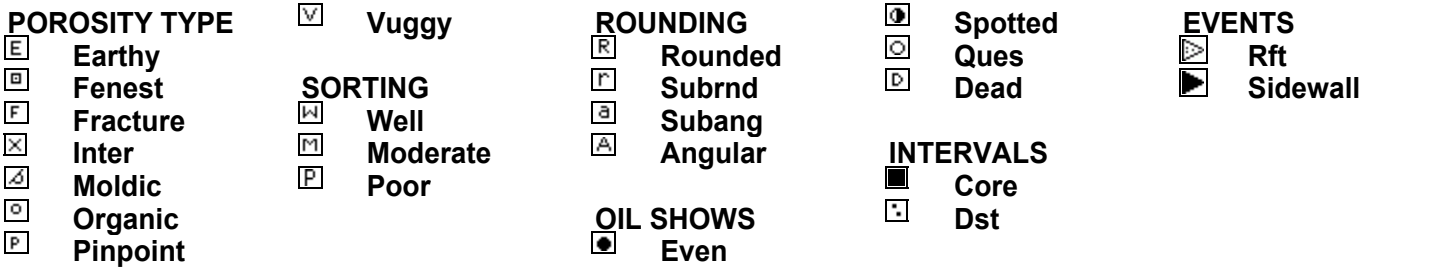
POROSITY TYPE
E Earthy
Fenest
F Fracture
Inter
Moldic
Organic
P Pinpoint

V Vuggy

SORTING
W Well
M Moderate
P Poor

ROUNDING
R Rounded
r Subrnd
a Subang
A Angular

OIL SHOWS
Even

Spotted
Ques
D Dead

INTERVALS
Core
Dst

EVENTS
Rft
Sidewall